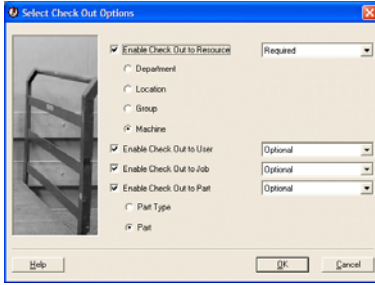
Select Check Out Options

Enable Check Out to Resource
Required
Department
Location
Group
Machine
Enable Check Out to User
Optional
Enable Check Out to Job
Optional
Enable Check Out to Part
Optional
Part Type
Part

Help
OK
Cancel